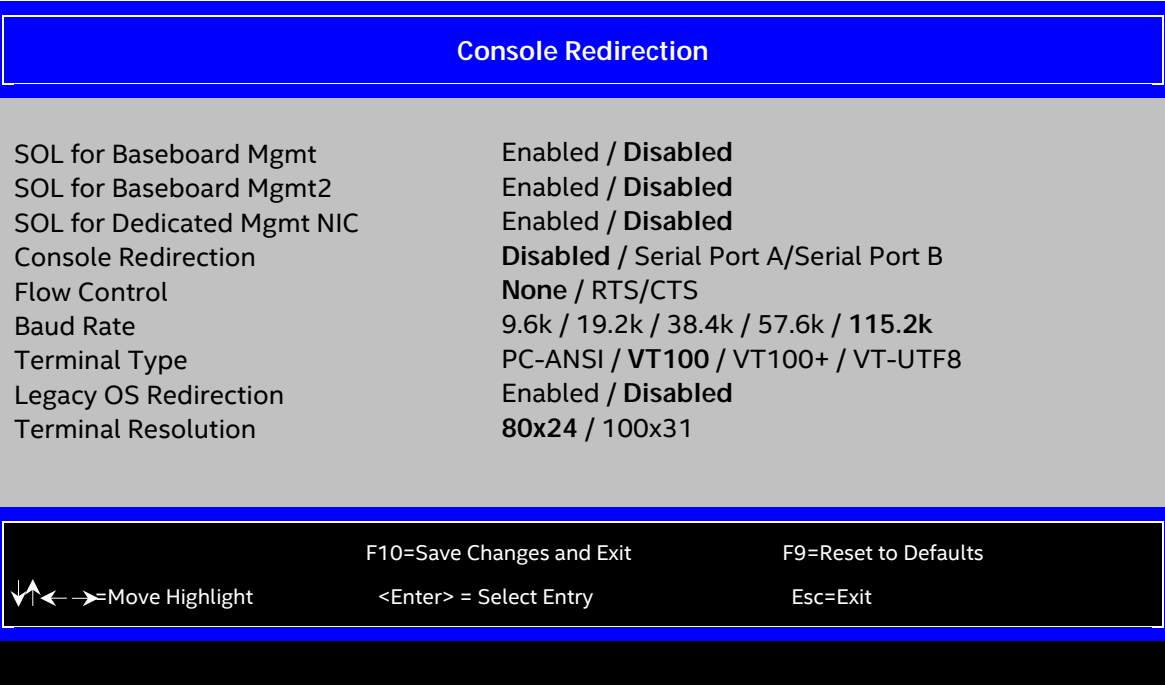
Console Redirection

| | |
|---|---|
| SOL for Baseboard Mgmt | Enabled / **Disabled** |
| SOL for Baseboard Mgmt2 | Enabled / **Disabled** |
| SOL for Dedicated Mgmt NIC | Enabled / **Disabled** |
| Console Redirection | **Disabled** / Serial Port A/Serial Port B |
| Flow Control | **None** / RTS/CTS |
| Baud Rate | 9.6k / 19.2k / 38.4k / 57.6k / **115.2k** |
| Terminal Type | PC-ANSI / **VT100** / VT100+ / VT-UTF8 |
| Legacy OS Redirection | Enabled / **Disabled** |
| Terminal Resolution | **80x24** / 100x31 |

F10=Save Changes and Exit F9=Reset to Defaults

↓↑← →=Move Highlight <Enter> = Select Entry Esc=Exit